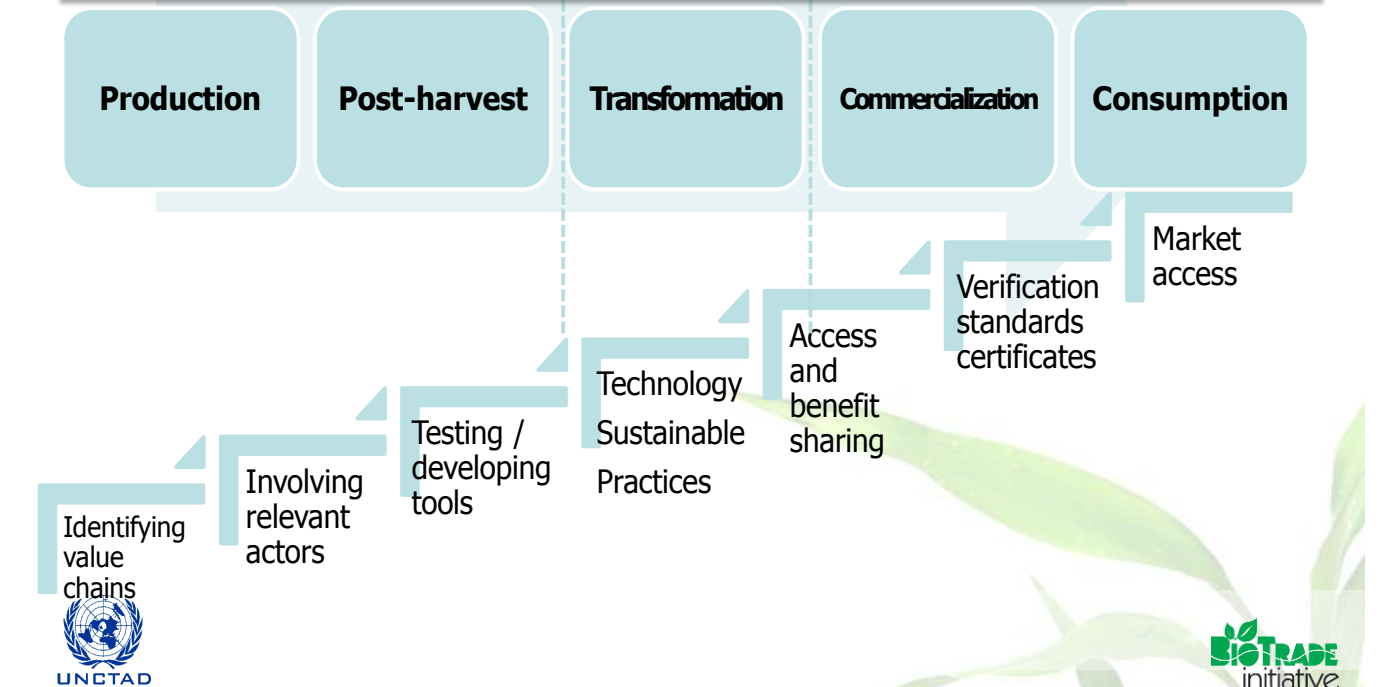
Production

Post-harvest

Transformation

Commercialization

Consumption

Market access

Verification standards certificates

Access and benefit sharing

Technology

Sustainable

Practices

Testing / developing tools

Involving relevant actors

Identifying value chains

UNCTAD

BIOTRADE initiative